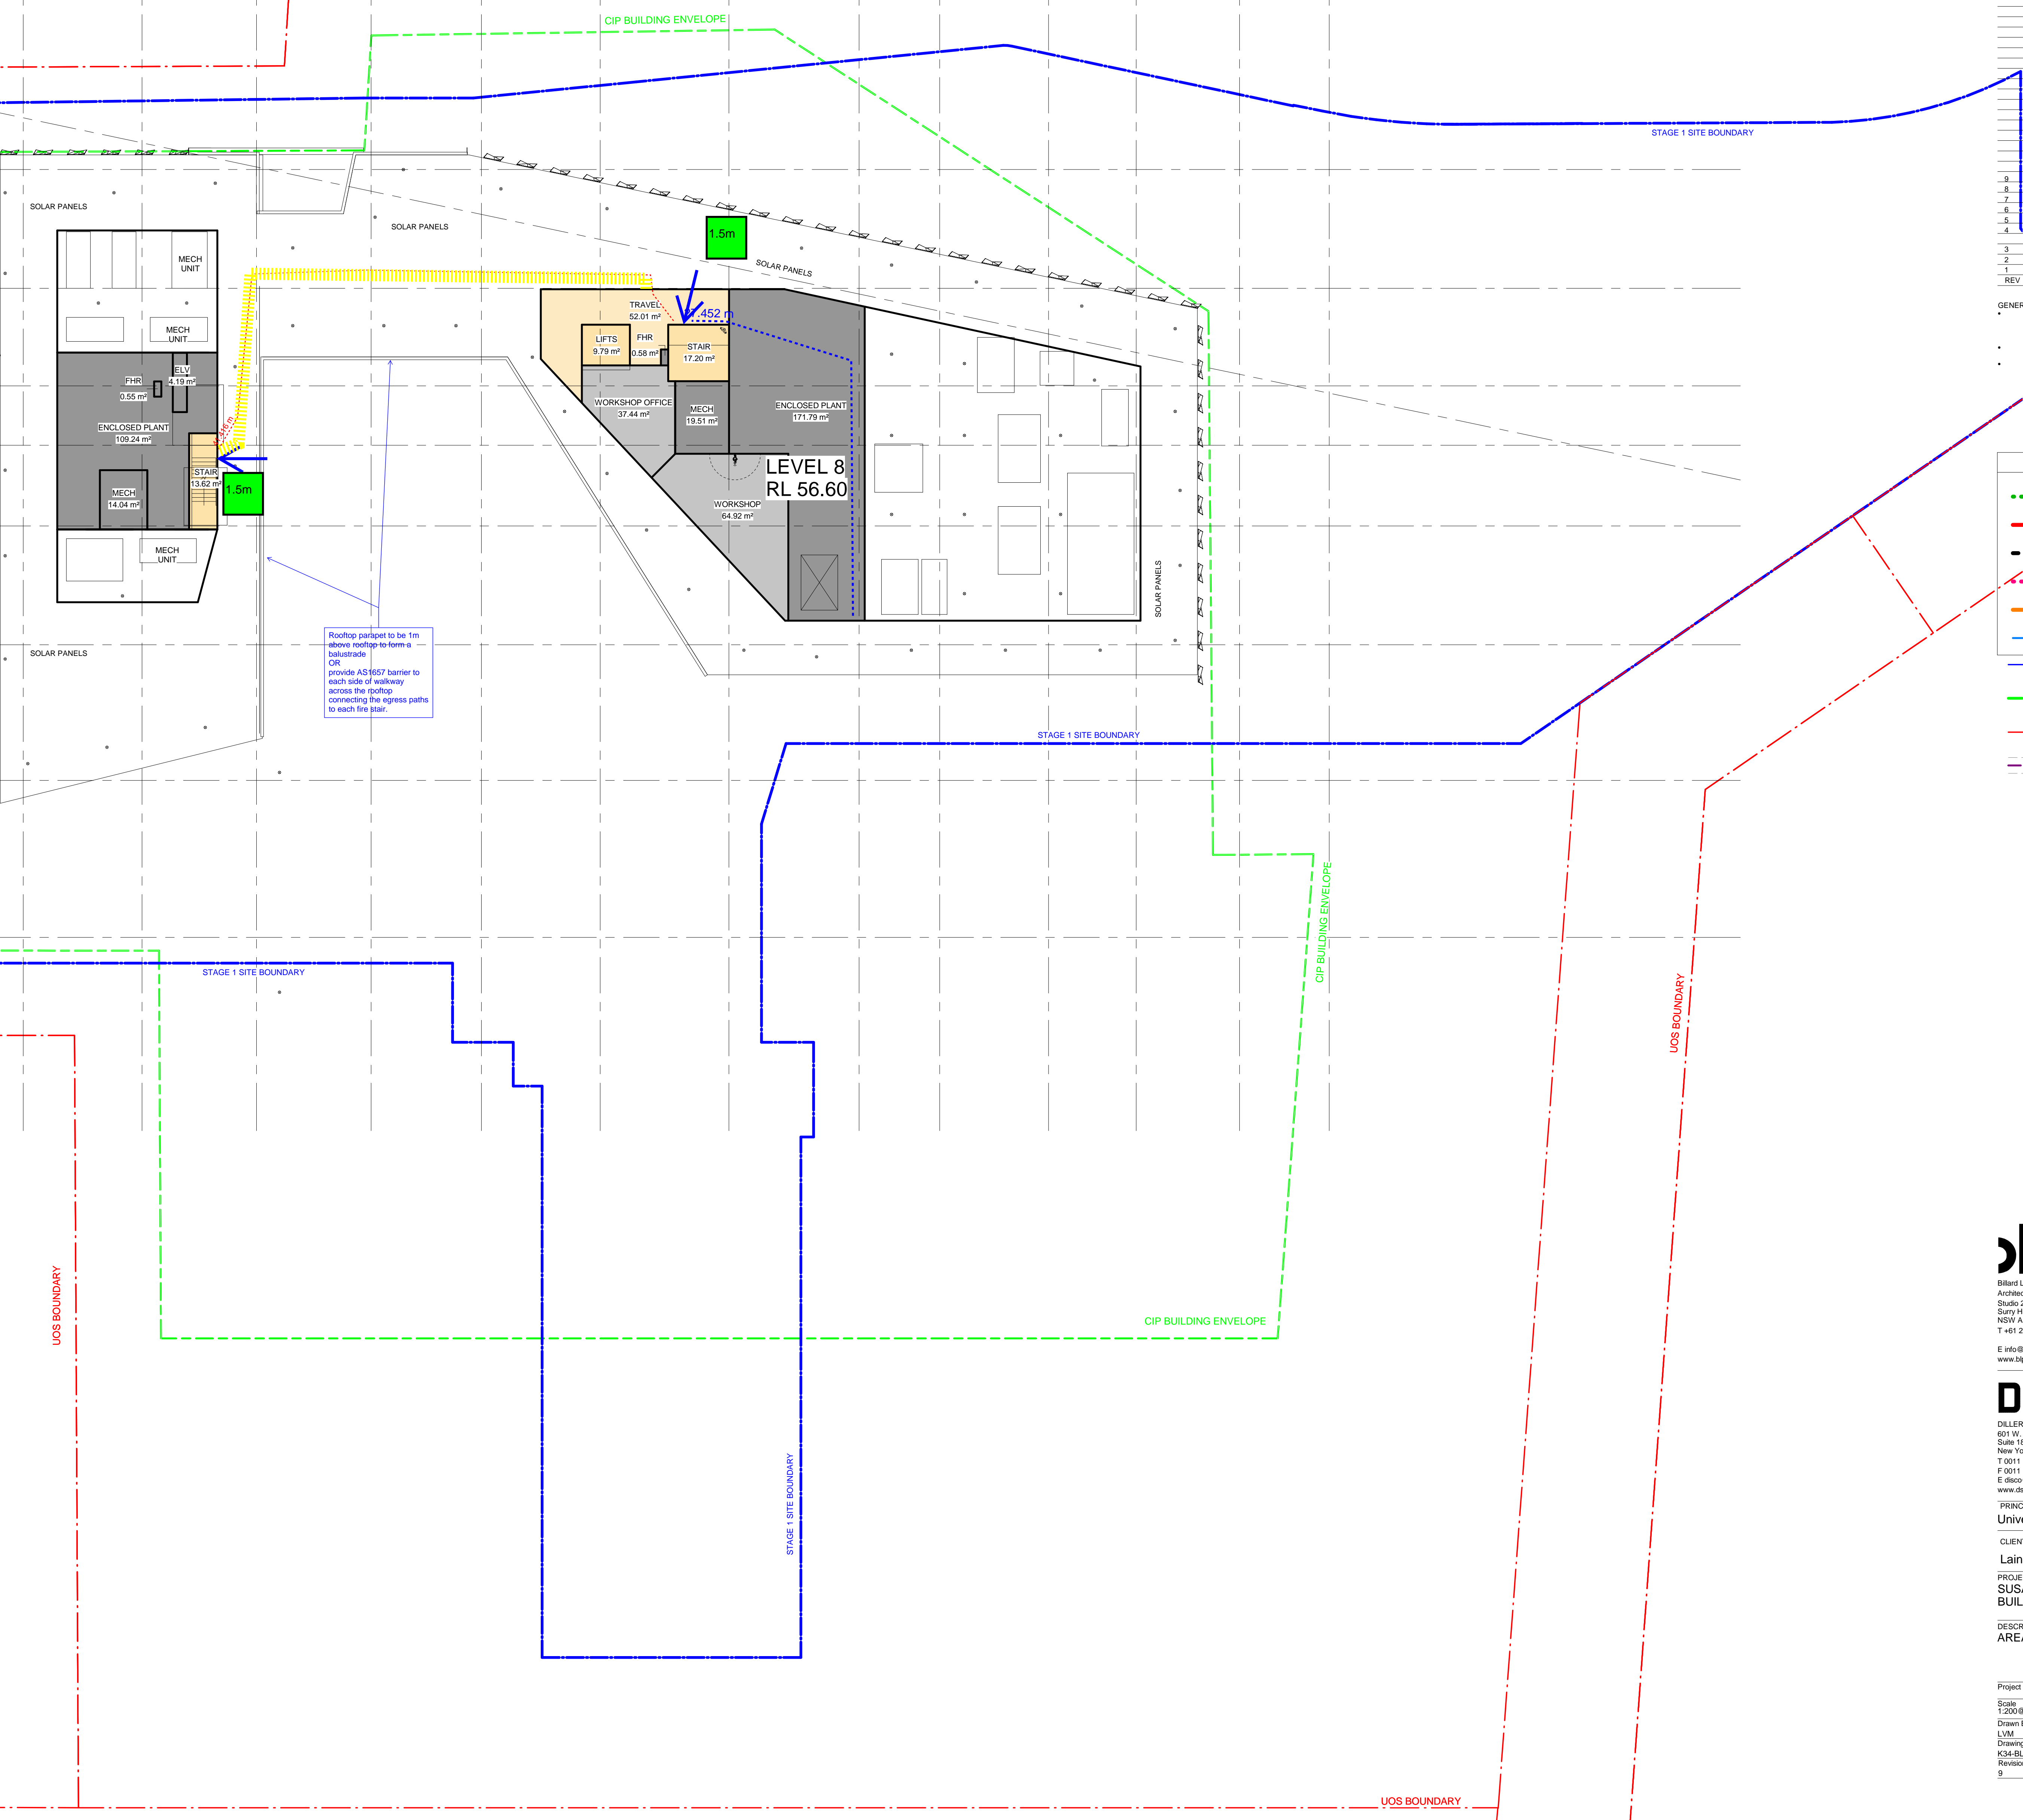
CIP BUILDING ENVELOPE

STAGE 1 SITE BOUNDARY

SOLAR PANELS

SOLAR PANELS

1.5m

SOLAR PANELS

MECH UNIT

MECH UNIT

FHR
0.55 m²

ELV
4.19 m²

ENCLOSED PLANT
109.24 m²

STAIR
13.62 m²

1.5m

MECH
14.04 m²

MECH UNIT

TRAVEL
52.01 m²

LIFTS
9.79 m²

FHR
0.58 m²

STAIR
17.20 m²

1.452 m

WORKSHOP OFFICE
37.44 m²

MECH
19.51 m²

ENCLOSED PLANT
171.79 m²

LEVEL 8
RL 56.60

WORKSHOP
64.92 m²

SOLAR PANELS

SOLAR PANELS

Rooftop parapet to be 1m above rooftop to form a balustrade
OR
provide AS1657 barrier to each side of walkway across the rooftop connecting the egress paths to each fire stair.

STAGE 1 SITE BOUNDARY

STAGE 1 SITE BOUNDARY

CIP BUILDING ENVELOPE

UOS BOUNDARY

STAGE 1 SITE BOUNDARY

CIP BUILDING ENVELOPE

UOS BOUNDARY

UOS BOUNDARY

9
8
7
6
5
4
3
2
1
REV

GENER

Billard L
Architec
Studio 2
Surry H
NSW A
T +61 2

E info@
www.bl

DILLER
601 W.
Suite 18
New Yo
T 0011
F 0011
E disco
www.ds

PRINC
Unive

CLIENT
Lain

PROJE
SUSA
BUIL

DESCR
AREA

Project

Scale
1:200@

Drawn
LVM
Drawing
K34-BL
Revisio
9